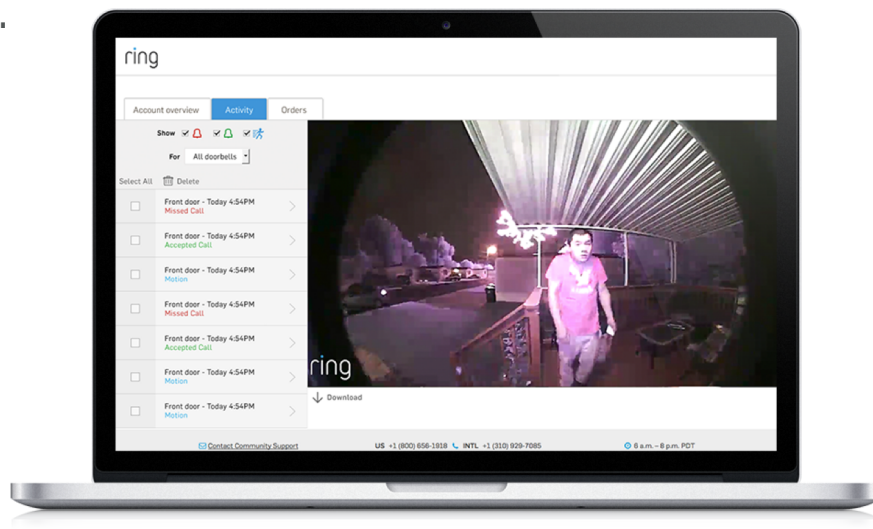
ring

Account overview
Activity
Orders

Show

For All doorbells

Select All Delete

Front door - Today 4:54PM
Missed Call

Front door - Today 4:54PM
Accepted Call

Front door - Today 4:54PM
Motion

Front door - Today 4:54PM
Missed Call

Front door - Today 4:54PM
Accepted Call

Front door - Today 4:54PM
Motion

Front door - Today 4:54PM
Motion

ring

Download

Contact Community Support

US +1 (800) 656-1918 INTL +1 (310) 929-7085

6 a.m. – 6 p.m. PDT